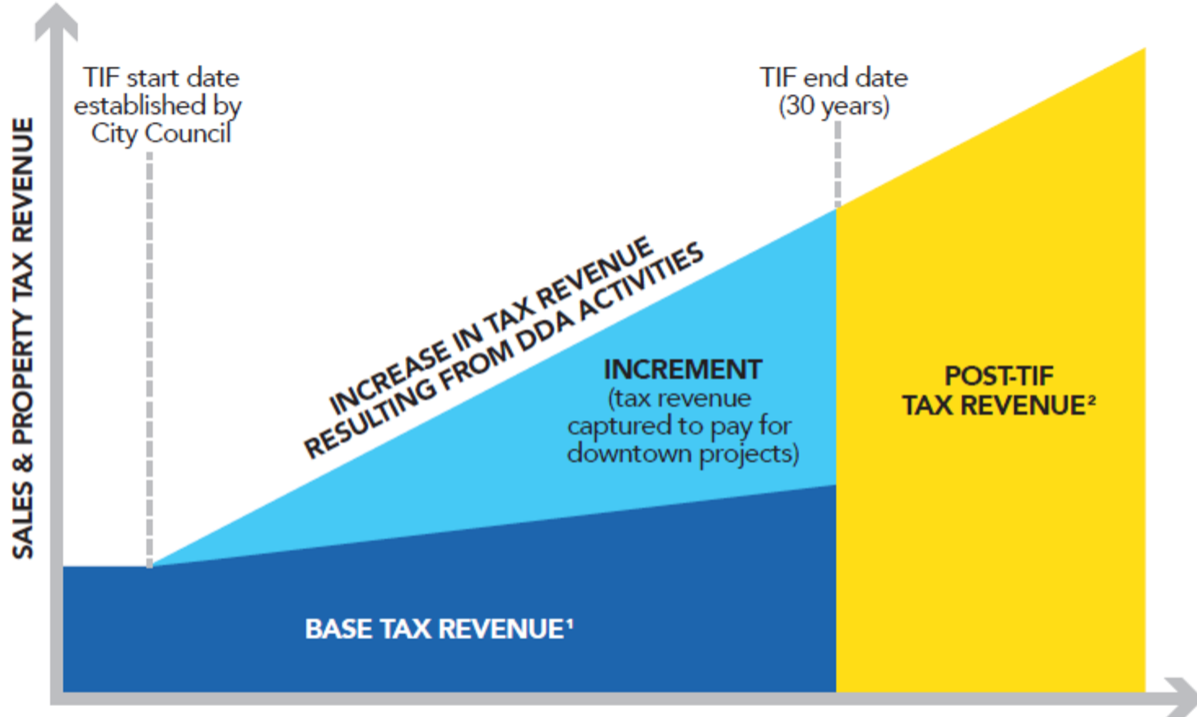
SALES & PROPERTY TAX REVENUE

TIF start date established by City Council

TIF end date (30 years)

INCREASE IN TAX REVENUE RESULTING FROM DDA ACTIVITIES

INCREMENT (tax revenue captured to pay for downtown projects)

POST-TIF TAX REVENUE²

BASE TAX REVENUE¹